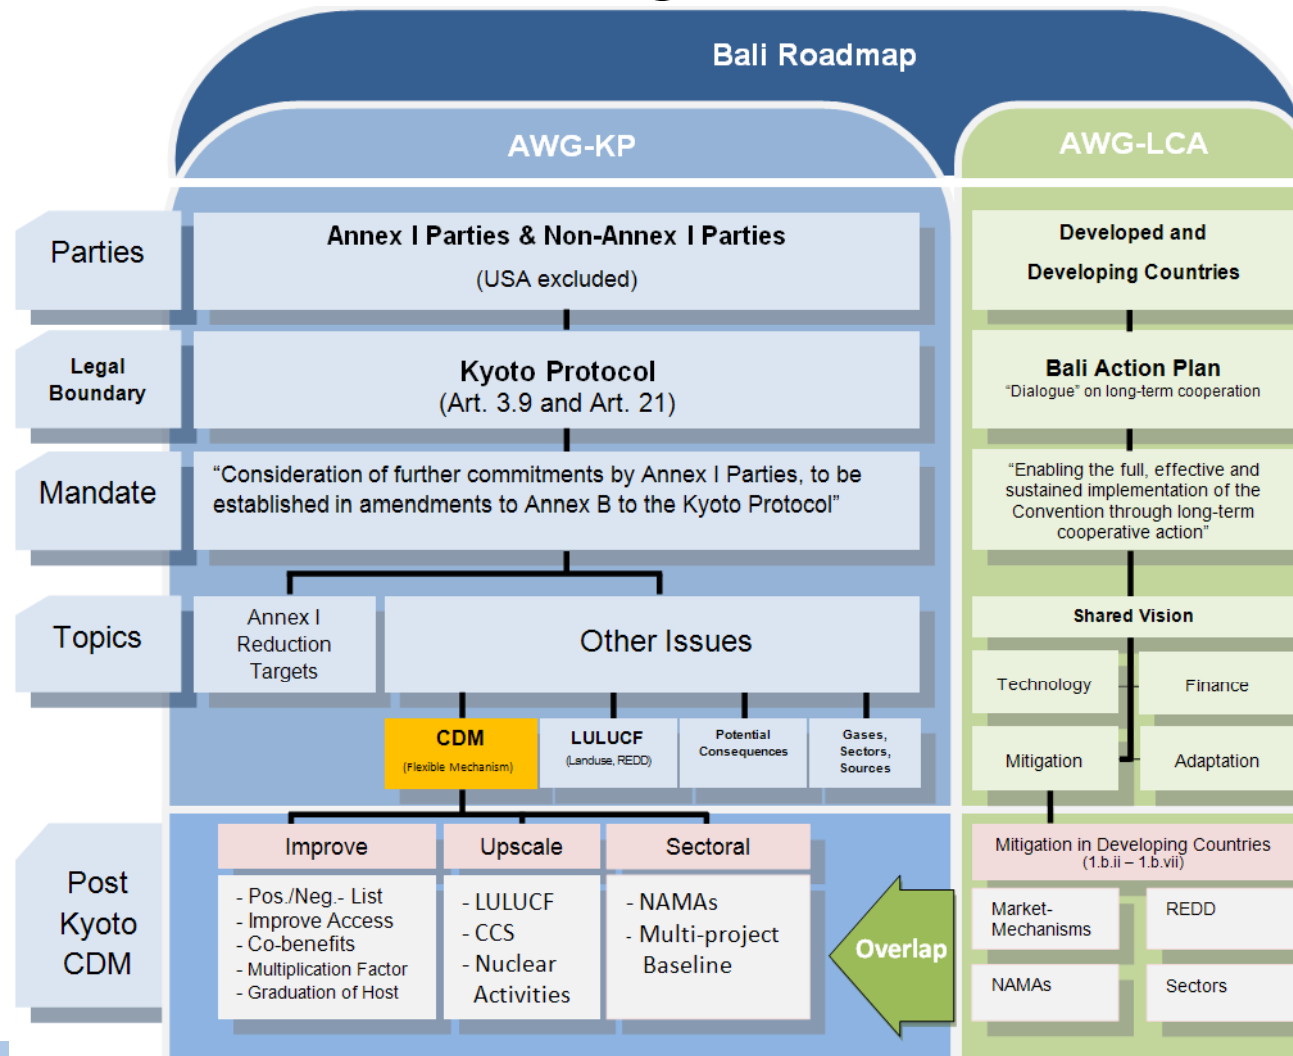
Bali Roadmap

AWG-KP

AWG-LCA

Parties

Annex I Parties & Non-Annex I Parties
(USA excluded)

Developed and Developing Countries

Legal Boundary

Kyoto Protocol
(Art. 3.9 and Art. 21)

Bali Action Plan
"Dialogue" on long-term cooperation

Mandate

"Consideration of further commitments by Annex I Parties, to be established in amendments to Annex B to the Kyoto Protocol"

"Enabling the full, effective and sustained implementation of the Convention through long-term cooperative action"

Topics

Annex I Reduction Targets

Other Issues

Shared Vision

Technology

Finance

Mitigation

Adaptation

CDM
(Flexible Mechanism)

LULUCF
(Landuse, REDD)

Potential Consequences

Gases, Sectors, Sources

Post Kyoto CDM

Improve
- Pos./Neg.- List
- Improve Access
- Co-benefits
- Multiplication Factor
- Graduation of Host

Upscale
- LULUCF
- CCS
- Nuclear Activities

Sectoral
- NAMAs
- Multi-project Baseline

Overlap

Mitigation in Developing Countries
(1.b.ii – 1.b.vii)

Market-Mechanisms

REDD

NAMAs

Sectors